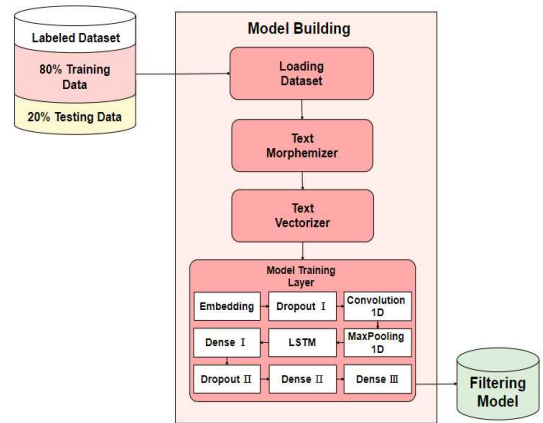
Labeled Dataset

80% Training Data

20% Testing Data

Model Building

Loading Dataset

Text Morphemizer

Text Vectorizer

Model Training Layer

Embedding

Dropout Ⅰ

Convolution 1D

MaxPooling 1D

LSTM

Dense Ⅰ

Dropout Ⅱ

Dense Ⅱ

Dense Ⅲ

Filtering Model